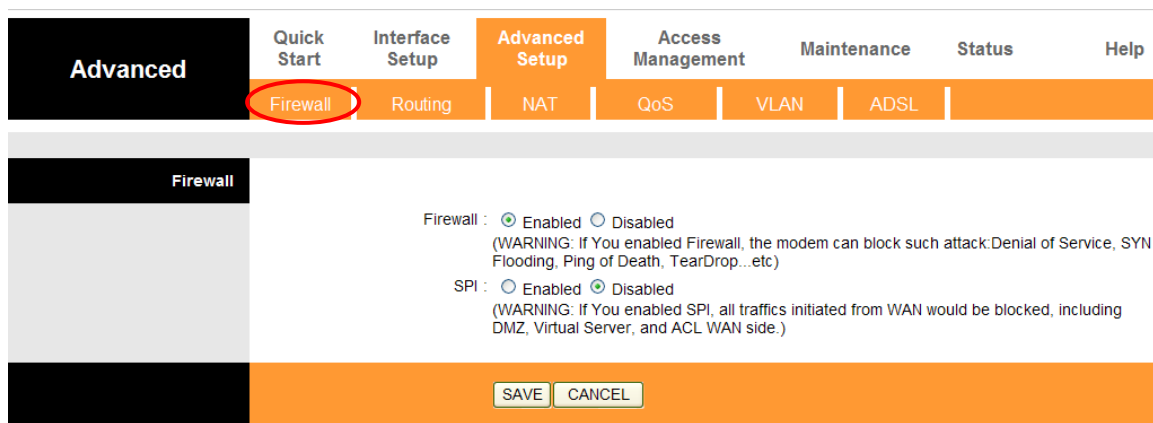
Advanced

Quick Start

Interface Setup

Advanced Setup

Access Management

Maintenance

Status

Help

Firewall

Routing

NAT

QoS

VLAN

ADSL

Firewall

Firewall : Enabled Disabled
(WARNING: If You enabled Firewall, the modem can block such attack:Denial of Service, SYN Flooding, Ping of Death, TearDrop...etc)

SPI : Enabled Disabled
(WARNING: If You enabled SPI, all traffics initiated from WAN would be blocked, including DMZ, Virtual Server, and ACL WAN side.)

SAVE

CANCEL